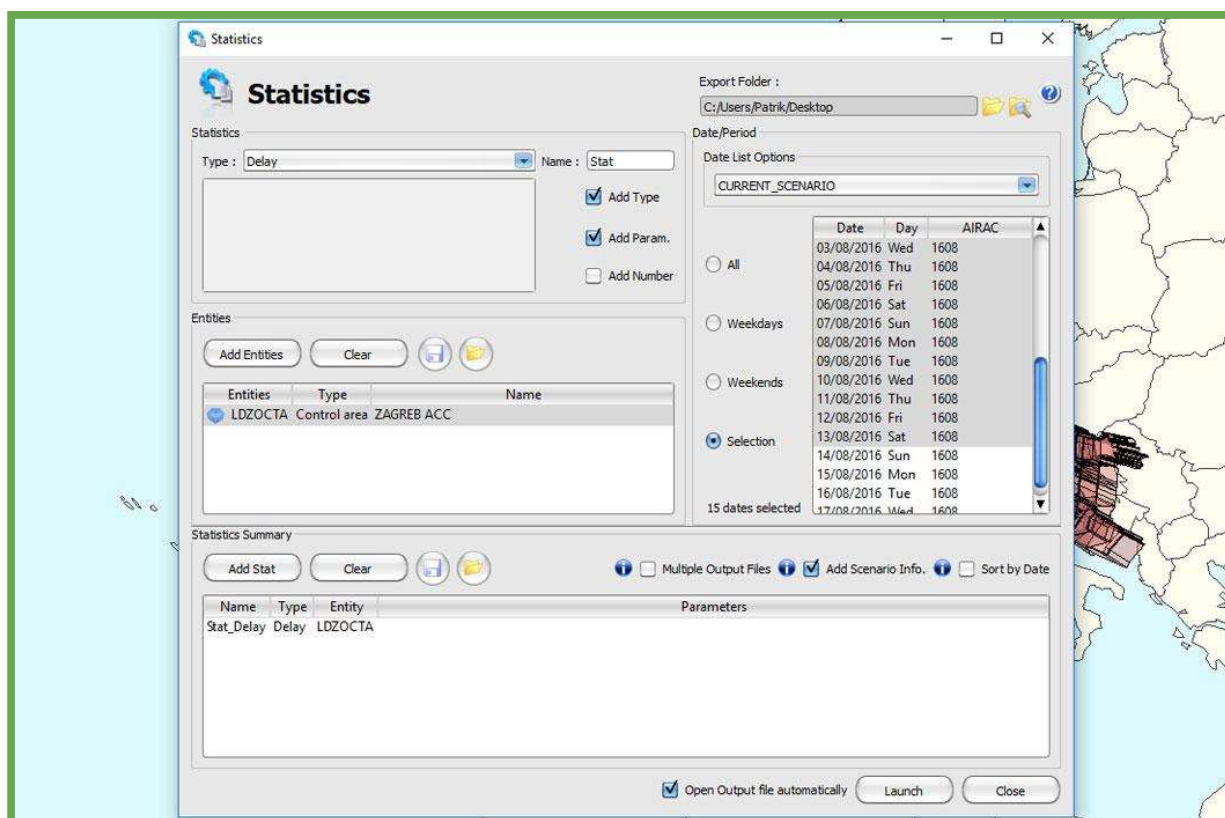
Statistics

Statistics

Export Folder :
C:/Users/Patrik/Desktop

Statistics
Type : Delay
Name : Stat
Add Type
Add Param.
Add Number

Date/Period
Date List Options
CURRENT_SCENARIO

All
Weekdays
Weekends
Selection

| Date | Day | AIRAC |
|---|---|---|
| 03/08/2016 | Wed | 1608 |
| 04/08/2016 | Thu | 1608 |
| 05/08/2016 | Fri | 1608 |
| 06/08/2016 | Sat | 1608 |
| 07/08/2016 | Sun | 1608 |
| 08/08/2016 | Mon | 1608 |
| 09/08/2016 | Tue | 1608 |
| 10/08/2016 | Wed | 1608 |
| 11/08/2016 | Thu | 1608 |
| 12/08/2016 | Fri | 1608 |
| 13/08/2016 | Sat | 1608 |
| 14/08/2016 | Sun | 1608 |
| 15/08/2016 | Mon | 1608 |
| 16/08/2016 | Tue | 1608 |
| 17/08/2016 | Wed | 1608 |

15 dates selected

Entities
Add Entities
Clear

| Entities | Type | Name |
|---|---|---|
| LDZOCTA | Control area | ZAGREB ACC |

Statistics Summary
Add Stat
Clear
Multiple Output Files
Add Scenario Info.
Sort by Date

| Name | Type | Entity | Parameters |
|---|---|---|---|
| Stat_Delay | Delay | LDZOCTA | |

Open Output file automatically
Launch
Close